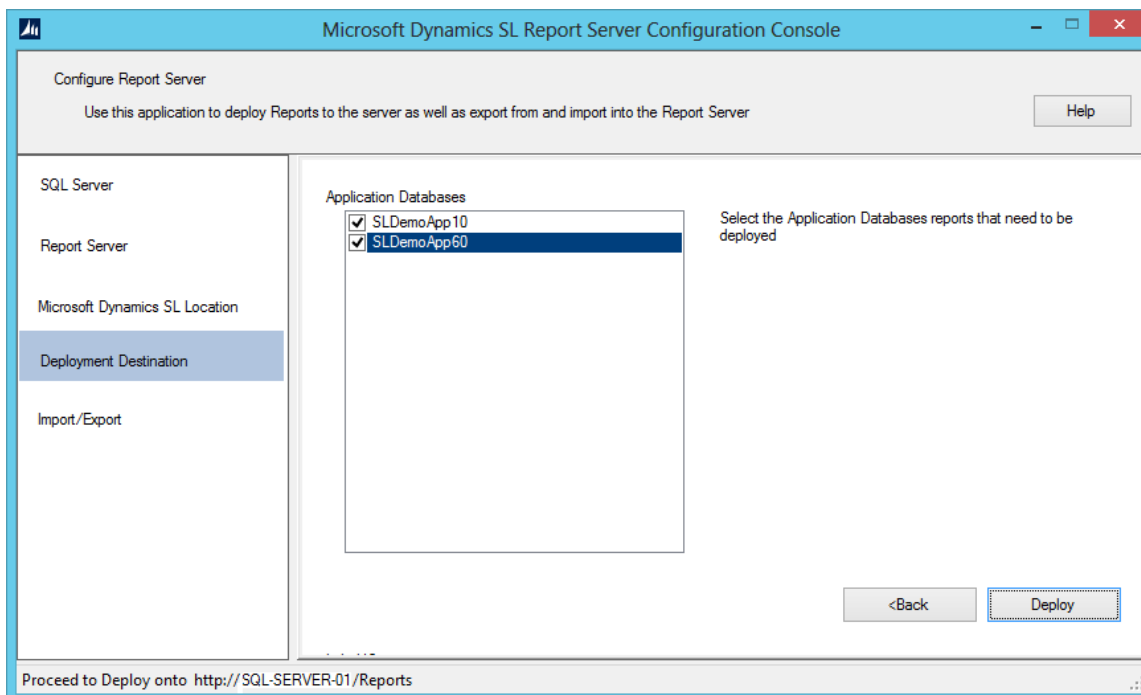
Microsoft Dynamics SL Report Server Configuration Console

Configure Report Server

Use this application to deploy Reports to the server as well as export from and import into the Report Server

Help

SQL Server

Report Server

Microsoft Dynamics SL Location

Deployment Destination

Import/Export

Application Databases

SLDemoApp10
SLDemoApp60

Select the Application Databases reports that need to be deployed

<Back

Deploy

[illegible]

Proceed to Deploy onto http://SQL-SERVER-01/Reports